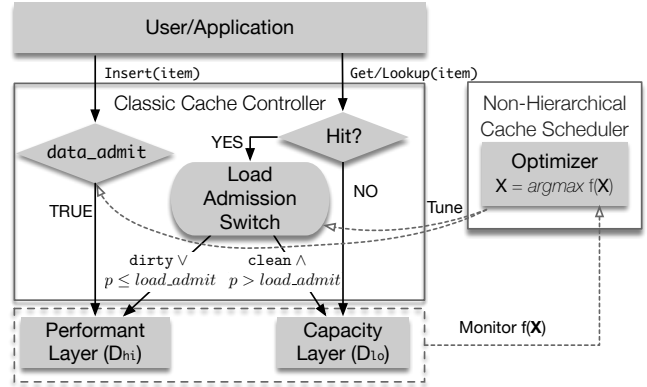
User/Application

Insert(item)

Get/Lookup(item)

Classic Cache Controller

data_admit

Hit?

YES

Load Admission Switch

NO

TRUE

dirty $\vee$ $p \leq load\_admit$

clean $\wedge$ $p > load\_admit$

Non-Hierarchical Cache Scheduler

Optimizer

$\mathbf{X} = argmax\ f(\mathbf{X})$

Tune

Performant Layer (Dhi)

Capacity Layer (Dlo)

Monitor f(**X**)